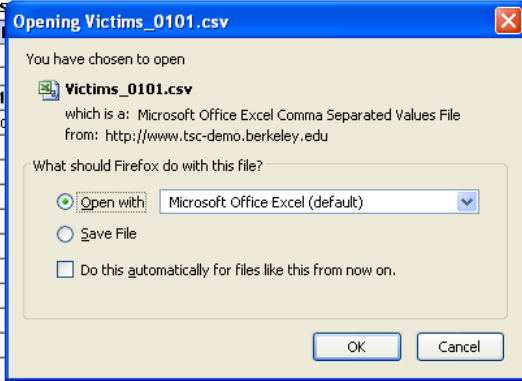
Opening Victims_0101.csv

You have chosen to open

Victims_0101.csv
which is a: Microsoft Office Excel Comma Separated Values File
from: http://www.tsc-demo.berkeley.edu

What should Firefox do with this file?

Open with Microsoft Office Excel (default)

Save File

Do this automatically for files like this from now on.

OK Cancel